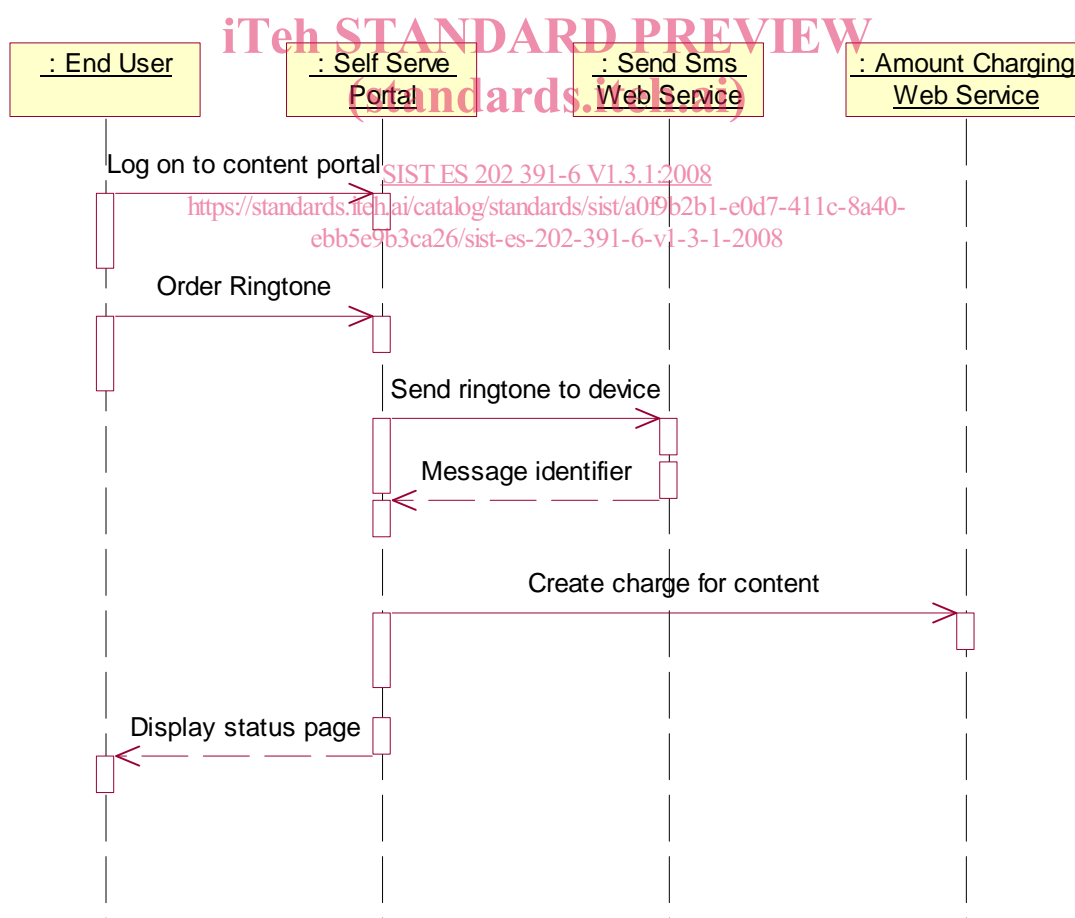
iTeh STANDARD PREVIEW
(standards.iteh.ai)

: End User

: Self Serve Portal

: Send Sms Web Service

: Amount Charging Web Service

Log on to content portal

SIST ES 202 391-6 V1.3.1:2008
https://standards.iteh.ai/catalog/standards/sist/a0f9b2b1-e0d7-411c-8a40-ebb5e9b3ca26/sist-es-202-391-6-v1-3-1-2008

Order Ringtone

Send ringtone to device

Message identifier

Create charge for content

Display status page